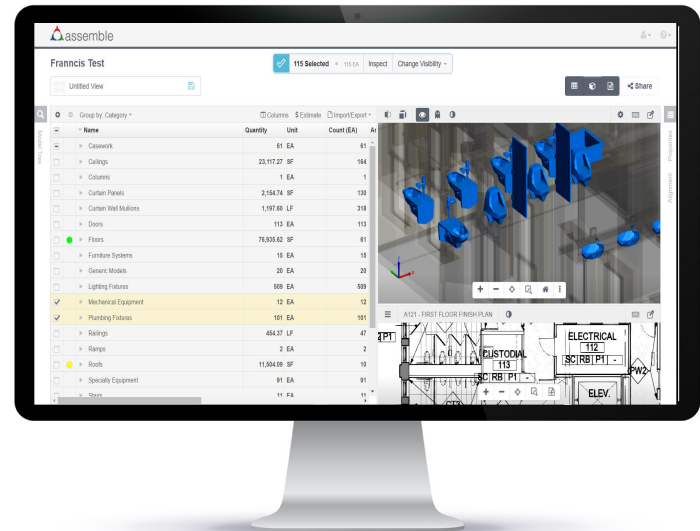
assemble

Franncis Test

115 Selected 115 EA Inspect Change Visibility

Untitled View

Share

Group by: Category Columns $ Estimate Import/Export

| Name | Quantity | Unit | Count (EA) | A |
|---|---|---|---|---|
| Casework | 61 | EA | 61 | |
| Ceilings | 23,117.27 | SF | 164 | |
| Columns | 1 | EA | 1 | |
| Curtain Panels | 2,154.74 | SF | 130 | |
| Curtain Wall Mullions | 1,197.60 | LF | 318 | |
| Doors | 113 | EA | 113 | |
| Floors | 76,935.62 | SF | 61 | |
| Furniture Systems | 15 | EA | 15 | |
| Generic Models | 20 | EA | 20 | |
| Lighting Fixtures | 509 | EA | 509 | |
| Mechanical Equipment | 12 | EA | 12 | |
| Plumbing Fixtures | 101 | EA | 101 | |
| Railings | 454.37 | LF | 47 | |
| Ramps | 2 | EA | 2 | |
| Roofs | 11,504.09 | SF | 10 | |
| Specialty Equipment | 91 | EA | 91 | |
| Stairs | 11 | EA | 11 | |

Model Tree

Properties

Alignment

A121 - FIRST FLOOR FINISH PLAN

ELECTRICAL
112
SC RB P1

CUSTODIAL
113
SC RB P1

PW2

ELEV.

P1